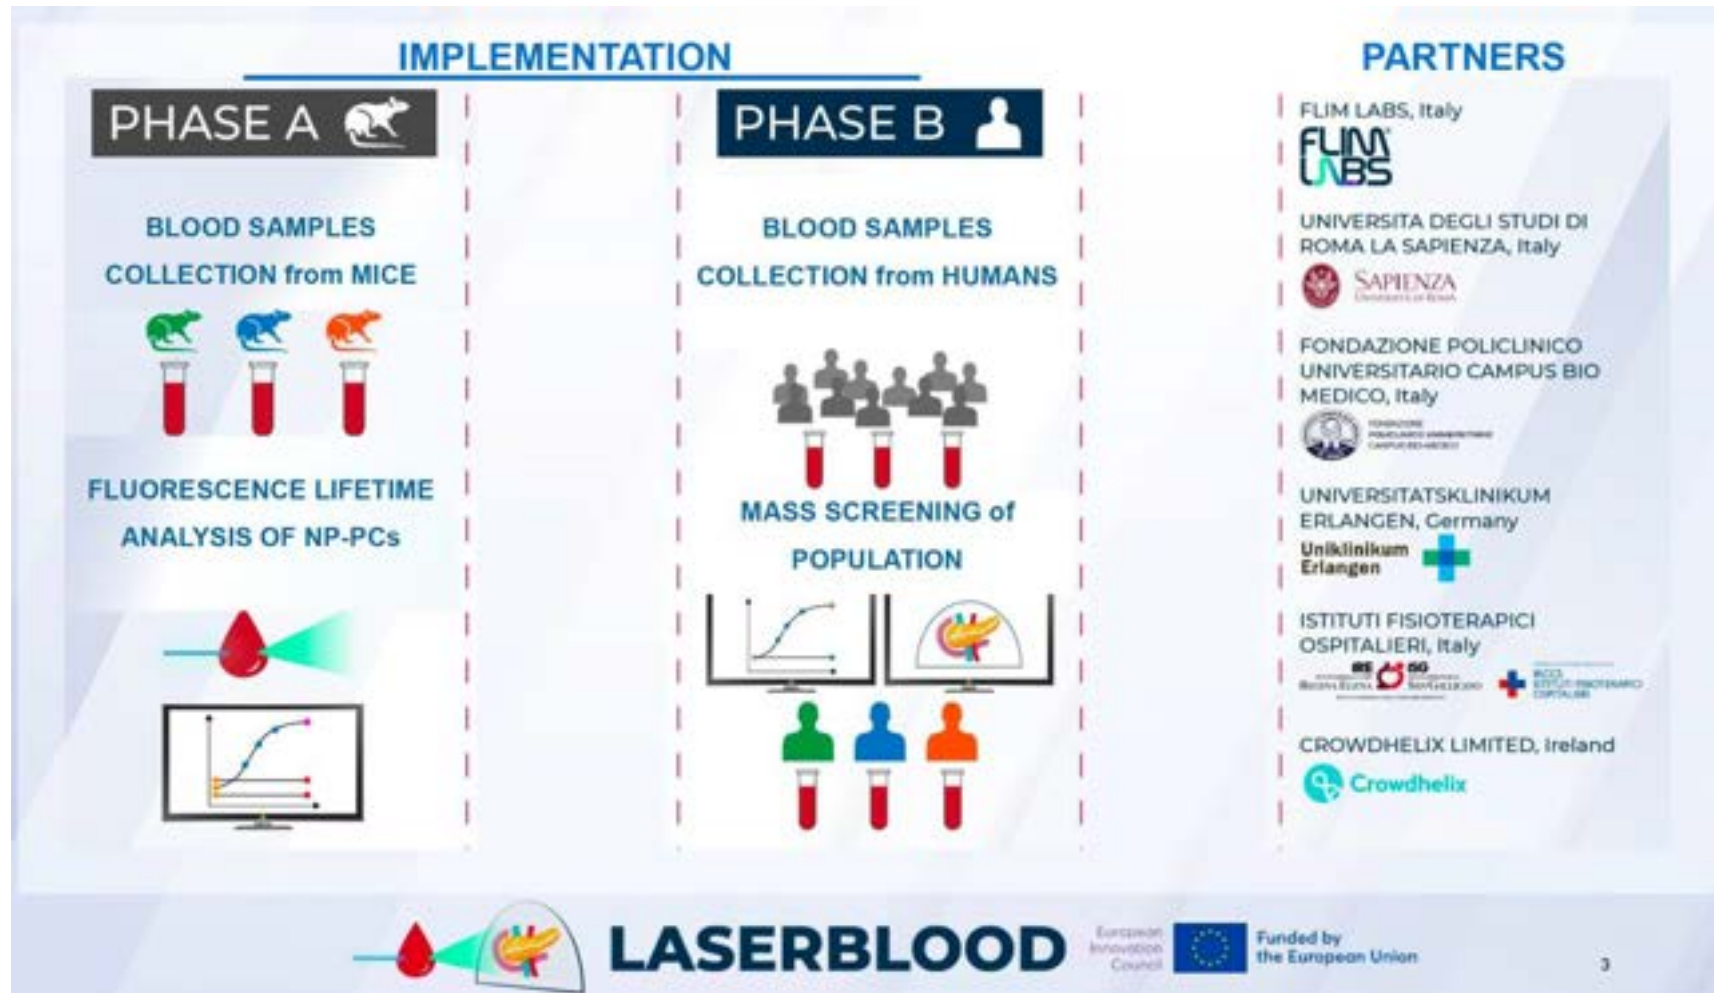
IMPLEMENTATION

PHASE A

BLOOD SAMPLES COLLECTION from MICE

FLUORESCENCE LIFETIME ANALYSIS OF NP-PCs

PHASE B

BLOOD SAMPLES COLLECTION from HUMANS

MASS SCREENING of POPULATION

PARTNERS

FLIM LABS, Italy

FLIM LABS

UNIVERSITA DEGLI STUDI DI ROMA LA SAPIENZA, Italy

SAPIENZA UNIVERSITÀ DI ROMA

FONDAZIONE POLICLINICO UNIVERSITARIO CAMPUS BIO MEDICO, Italy

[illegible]

UNIVERSITATSKLINIKUM ERLANGEN, Germany

Uniklinikum Erlangen

ISTITUTI FISIOTERAPICI OSPITALIERI, Italy

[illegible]

CROWDHELIX LIMITED, Ireland

Crowdhelix

LASERBLOOD

European Innovation Council

Funded by the European Union

3